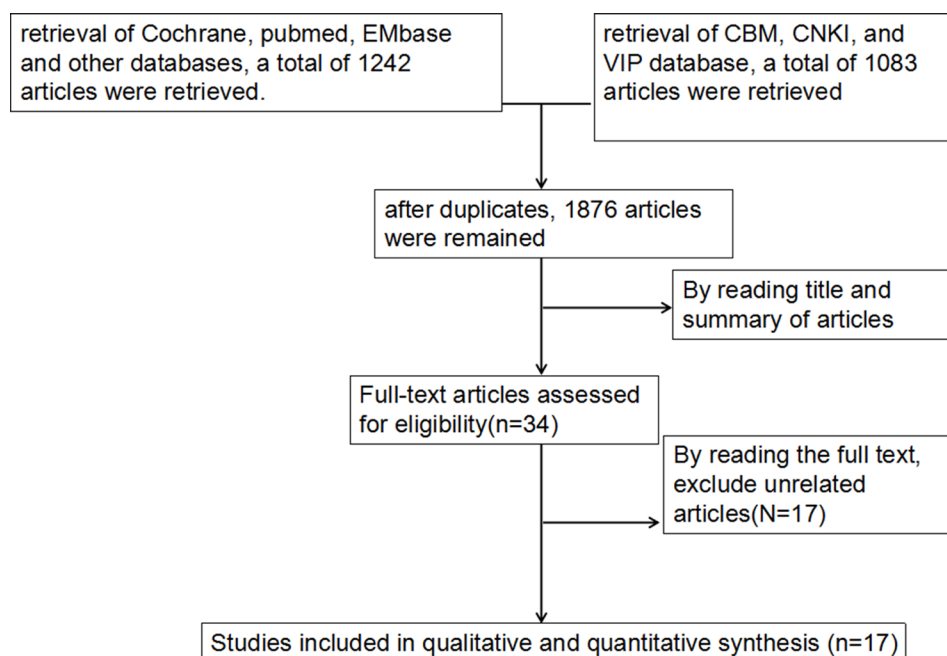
retrieval of Cochrane, pubmed, EMbase and other databases, a total of 1242 articles were retrieved.

retrieval of CBM, CNKI, and VIP database, a total of 1083 articles were retrieved

after duplicates, 1876 articles were remained

By reading title and summary of articles

Full-text articles assessed for eligibility(n=34)

By reading the full text, exclude unrelated articles(N=17)

Studies included in qualitative and quantitative synthesis (n=17)